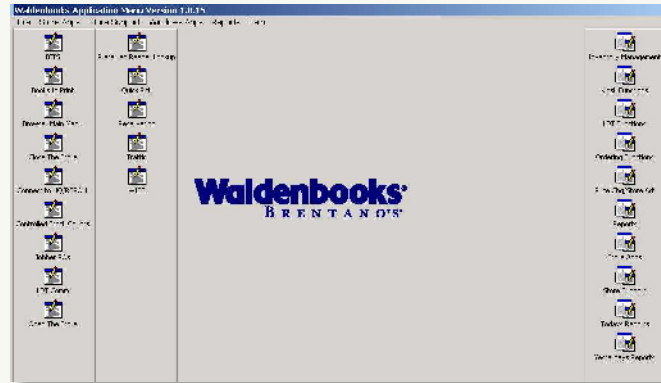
Waldenbooks Application Menu Version 1.0.15
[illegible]

BTS
Books In Print
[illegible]
Close The Store
Connect To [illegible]
Controlled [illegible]
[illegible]
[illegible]
Open The Store

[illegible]
Quick Pit
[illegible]
Traffic
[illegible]

Waldenbooks
BRENTANO'S

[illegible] Management
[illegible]
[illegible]
Ordering Functions
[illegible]
Reports
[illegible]
Store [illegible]
Today's Reports
Yesterday's Reports